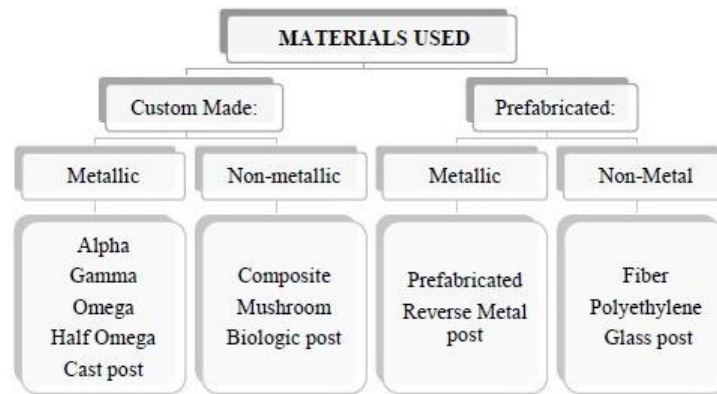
MATERIALS USED

Custom Made:

Prefabricated:

Metallic

Non-metallic

Metallic

Non-Metal

Alpha
Gamma
Omega
Half Omega
Cast post

Composite
Mushroom
Biologic post

Prefabricated
Reverse Metal post

Fiber
Polyethylene
Glass post